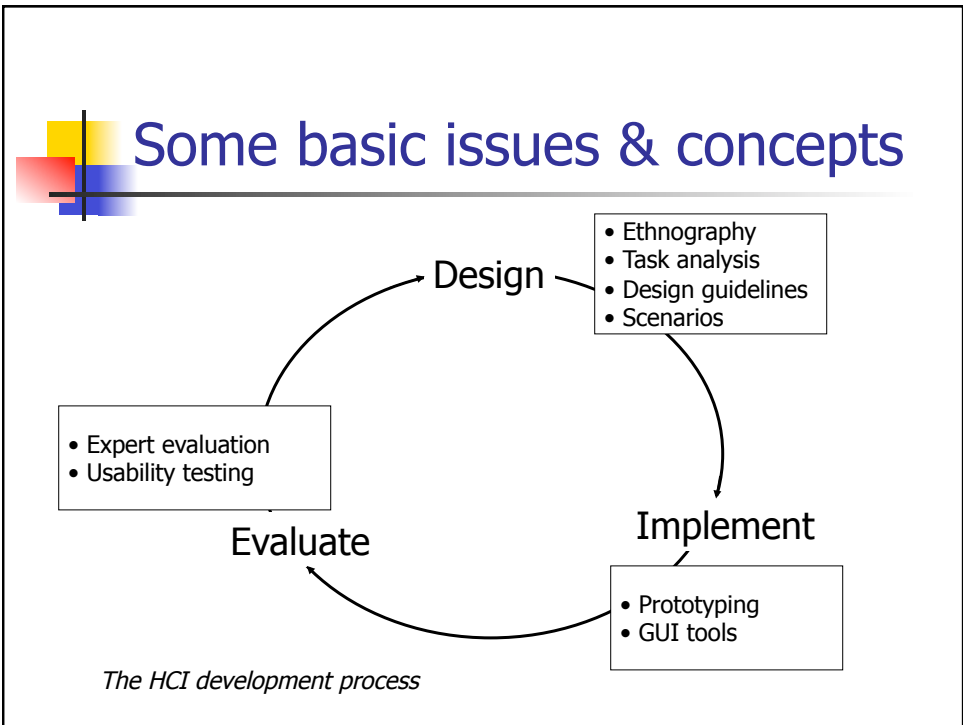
Some basic issues & concepts

Design

• Ethnography
• Task analysis
• Design guidelines
• Scenarios

Implement

• Prototyping
• GUI tools

Evaluate

• Expert evaluation
• Usability testing

The HCI development process